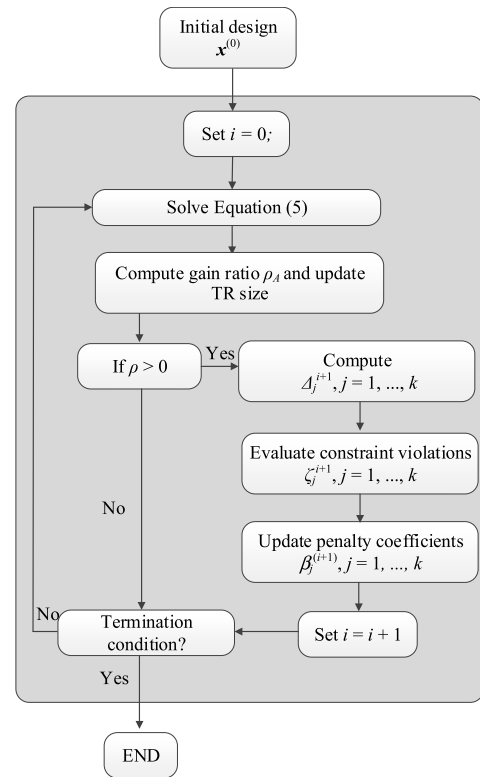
Initial design
$\boldsymbol{x}^{(0)}$

Set $i = 0;$

Solve Equation (5)

Compute gain ratio $\rho_A$ and update TR size

If $\rho > 0$

Yes

Compute
$\Delta_j^{i+1}, j = 1, ..., k$

Evaluate constraint violations
$\zeta_j^{i+1}, j = 1, ..., k$

Update penalty coefficients
$\beta_j^{(i+1)}, j = 1, ..., k$

No

Set $i = i + 1$

No

Termination condition?

Yes

END